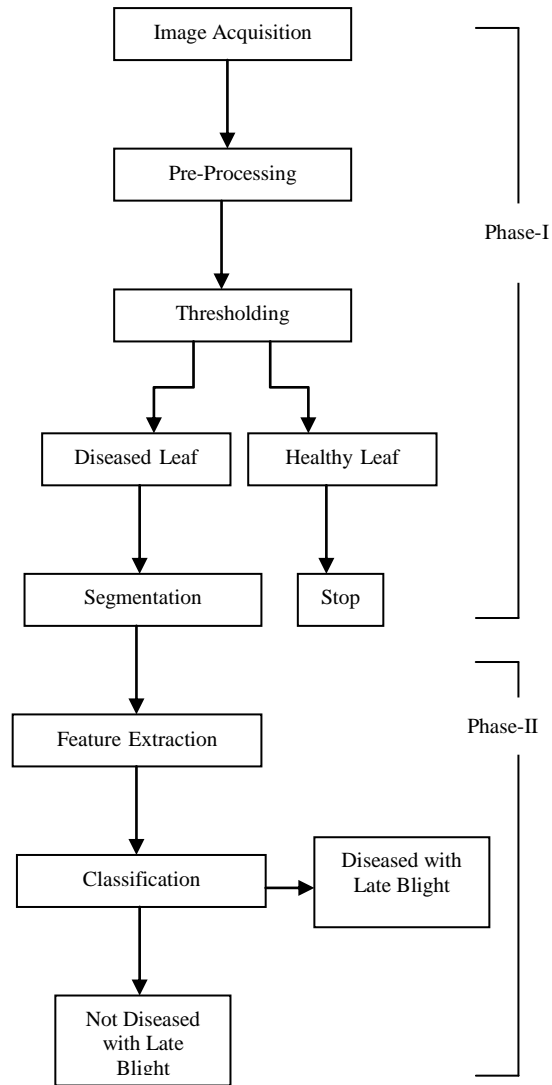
Image Acquisition

Pre-Processing

Thresholding

Diseased Leaf

Healthy Leaf

Segmentation

Stop

Phase-I

Feature Extraction

Classification

Diseased with Late Blight

Not Diseased with Late Blight

Phase-II